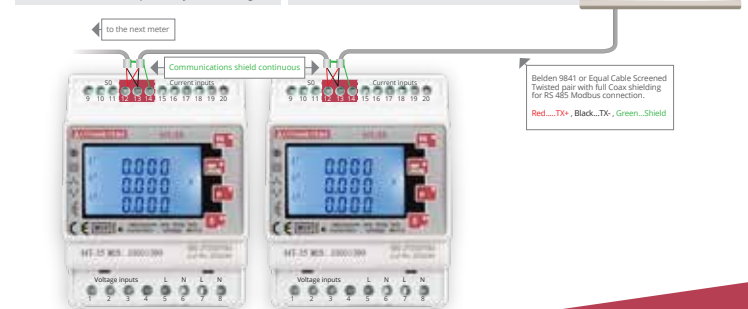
to the next meter

Communications shield continuous

S0 Current inputs
9 10 11 12 13 14 15 16 17 18 19 20

0.000
0.000
0.000

MT-25 RS

Voltage inputs L N L N
1 2 3 4 5 6 7 8

S0 Current inputs
9 10 11 12 13 14 15 16 17 18 19 20

0.000
0.000
0.000

MT-25 RS

Voltage inputs L N L N
1 2 3 4 5 6 7 8

Belden 9841 or Equal Cable Screened Twisted pair with full Coax shielding for RS 485 Modbus connection.

Red.....TX+ , Black...TX- , Green...Shield